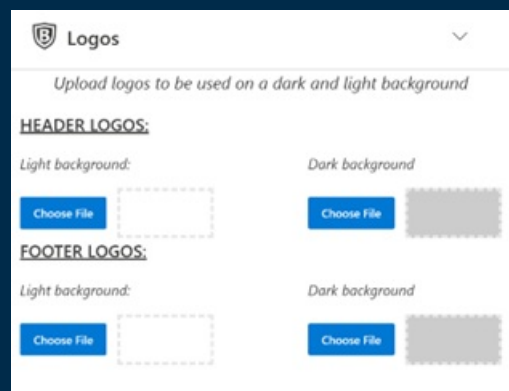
Logos

Upload logos to be used on a dark and light background

HEADER LOGOS:

Light background:

Choose File

Dark background

Choose File

FOOTER LOGOS:

Light background:

Choose File

Dark background

Choose File